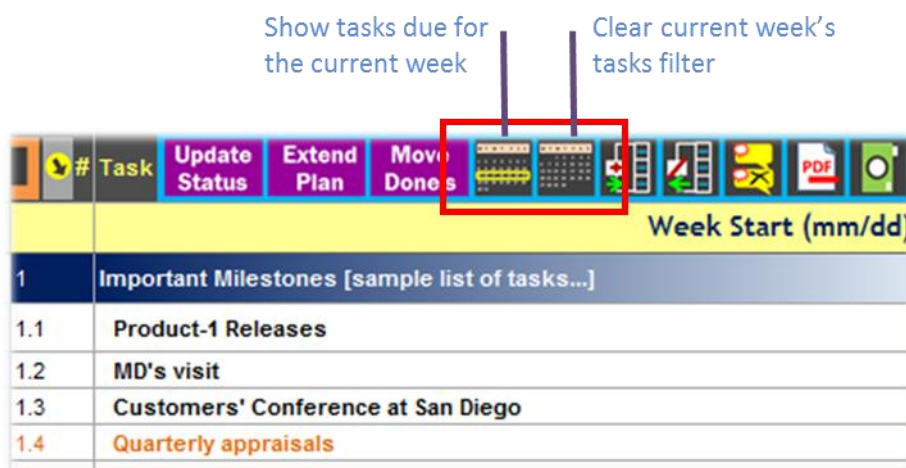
Show tasks due for the current week

Clear current week's tasks filter

# Task | Update Status | Extend Plan | Move Dones

PDF

Week Start (mm/dd)

| 1 | Important Milestones [sample list of tasks...] |
|---|---|
| 1.1 | Product-1 Releases |
| 1.2 | MD's visit |
| 1.3 | Customers' Conference at San Diego |
| 1.4 | Quarterly appraisals |